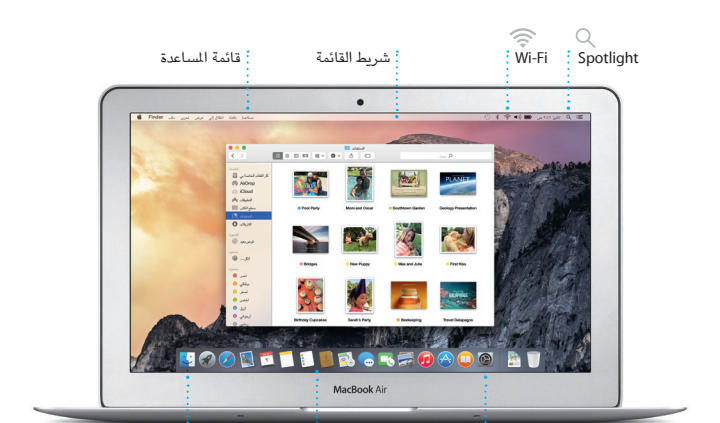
قائمة المساعدة

شريط القائمة

Wi-Fi

Spotlight

Finder

Pool Party

Mom and Oscar

Southtown Garden

Geology Presentation

PLANET

Bridges

New Puppy

Max and Julia

First Kiss

Birthday Cupcakes

Sarah's Party

Beekeeping

Travel Galapagos

MacBook Air